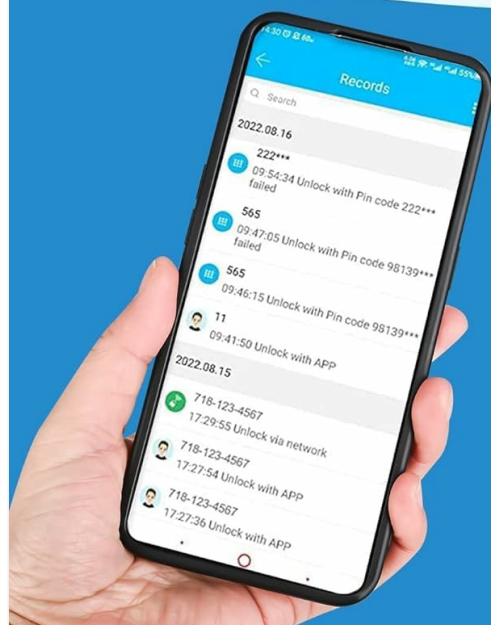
14:30
Records
Search
2022.08.16
222***
09:54:34 Unlock with Pin code 222*** failed
565
09:47:05 Unlock with Pin code 98139*** failed
565
09:46:15 Unlock with Pin code 98139***
11
09:41:50 Unlock with APP
2022.08.15
718-123-4567
17:29:55 Unlock via network
718-123-4567
17:27:54 Unlock with APP
718-123-4567
17:27:36 Unlock with APP